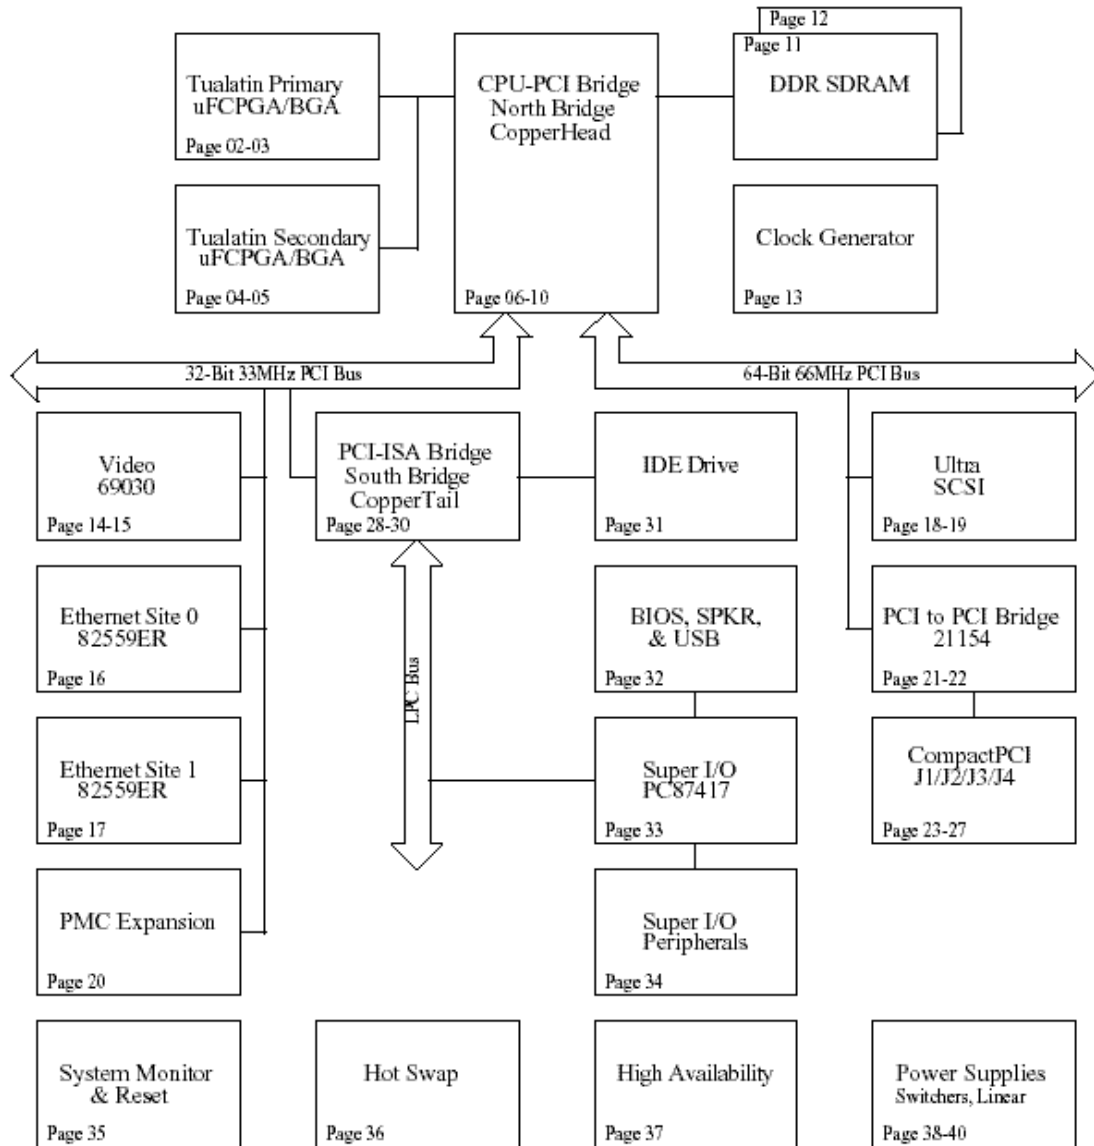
Tualatin Primary
uFCPGA/BGA
Page 02-03

CPU-PCI Bridge
North Bridge
CopperHead
Page 06-10

Page 12
Page 11
DDR SDRAM

Tualatin Secondary
uFCPGA/BGA
Page 04-05

Clock Generator
Page 13

32-Bit 33MHz PCI Bus

64-Bit 66MHz PCI Bus

Video
69030
Page 14-15

PCI-ISA Bridge
South Bridge
CopperTail
Page 28-30

IDE Drive
Page 31

Ultra
SCSI
Page 18-19

Ethernet Site 0
82559ER
Page 16

LPC Bus

BIOS, SPKR,
& USB
Page 32

PCI to PCI Bridge
21154
Page 21-22

Ethernet Site 1
82559ER
Page 17

Super I/O
PC87417
Page 33

CompactPCI
J1/J2/J3/J4
Page 23-27

PMC Expansion
Page 20

Super I/O
Peripherals
Page 34

System Monitor
& Reset
Page 35

Hot Swap
Page 36

High Availability
Page 37

Power Supplies
Switchers, Linear
Page 38-40